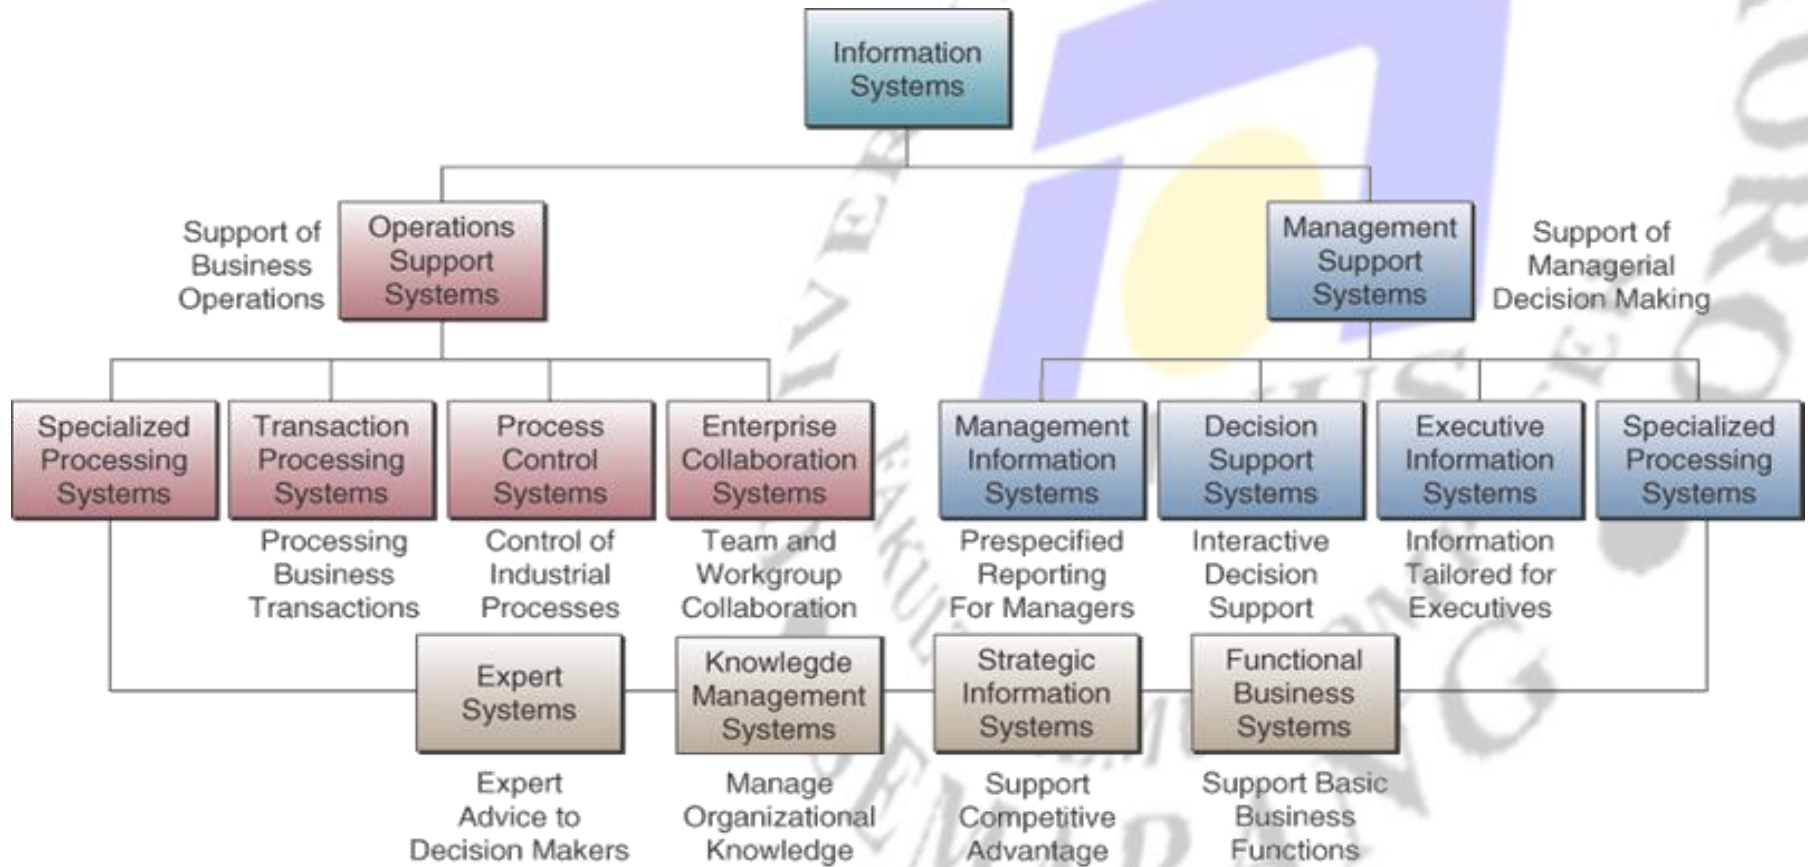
Information Systems

Support of Business Operations

Operations Support Systems

Management Support Systems

Support of Managerial Decision Making

Specialized Processing Systems

Transaction Processing Systems

Processing Business Transactions

Process Control Systems

Control of Industrial Processes

Enterprise Collaboration Systems

Team and Workgroup Collaboration

Management Information Systems

Prespecified Reporting For Managers

Decision Support Systems

Interactive Decision Support

Executive Information Systems

Information Tailored for Executives

Specialized Processing Systems

Expert Systems

Expert Advice to Decision Makers

Knowlegde Management Systems

Manage Organizational Knowledge

Strategic Information Systems

Support Competitive Advantage

Functional Business Systems

Support Basic Business Functions